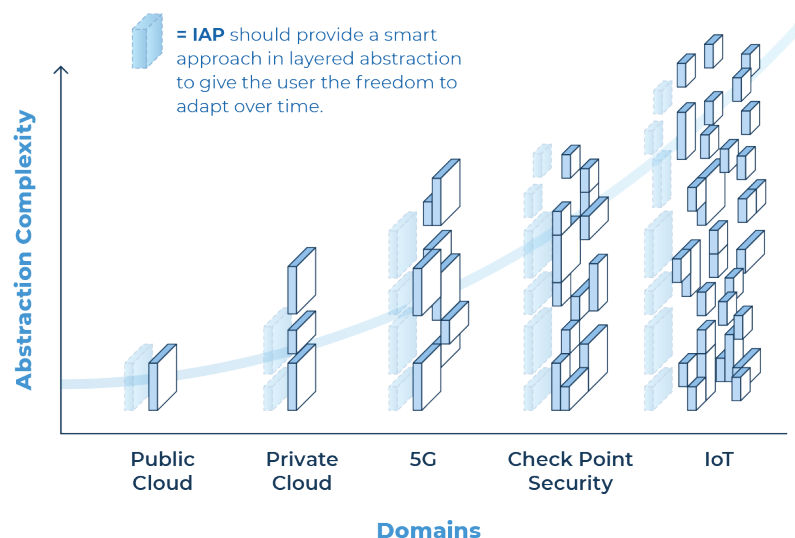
= IAP should provide a smart approach in layered abstraction to give the user the freedom to adapt over time.

Abstraction Complexity

Public Cloud

Private Cloud

5G

Check Point Security

IoT

Domains